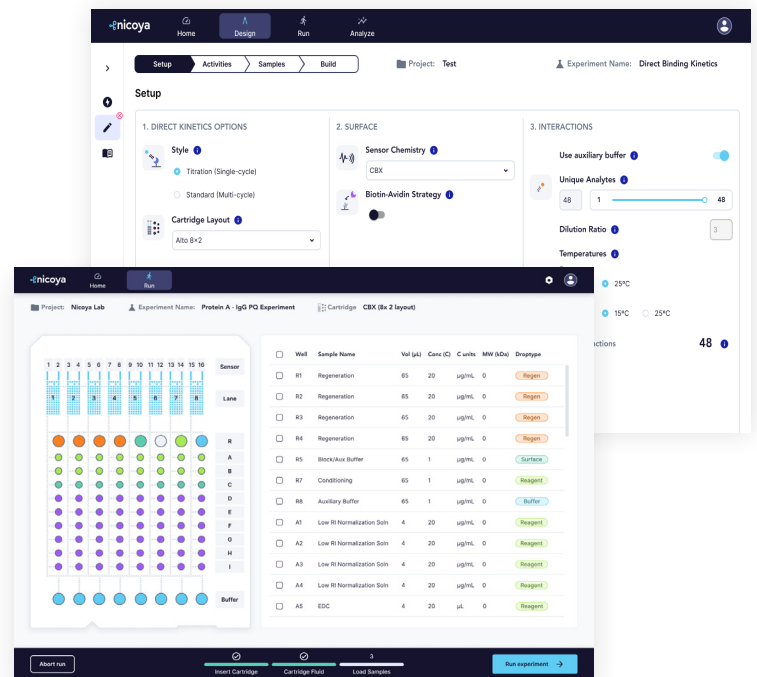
nicoya
Home
Design
Run
Analyze

Setup
Activities
Samples
Build

Project: Test
Experiment Name: Direct Binding Kinetics

Setup

1. DIRECT KINETICS OPTIONS
Style
Titration (Single-cycle)
Standard (Multi-cycle)
Cartridge Layout
Alto 8×2

2. SURFACE
Sensor Chemistry
CBX
Biotin-Avidin Strategy

3. INTERACTIONS
Use auxiliary buffer
Unique Analytes
48
1
48
Dilution Ratio
3
Temperatures
25°C
15°C
25°C
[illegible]ctions
48

nicoya
Home
Run

Project: Nicoya Lab
Experiment Name: Protein A - IgG PQ Experiment
Cartridge CBX (8x 2 layout)

1 2 3 4 5 6 7 8 9 10 11 12 13 14 15 16
1 2 3 4 5 6 7 8
Sensor
Lane
R
A
B
C
D
E
F
G
H
I
Buffer

| | Well | Sample Name | Vol (µL) | Conc (C) | C units | MW (kDa) | Droptype |
|---|---|---|---|---|---|---|---|
| | R1 | Regeneration | 65 | 20 | µg/mL | 0 | Regen |
| | R2 | Regeneration | 65 | 20 | µg/mL | 0 | Regen |
| | R3 | Regeneration | 65 | 20 | µg/mL | 0 | Regen |
| | R4 | Regeneration | 65 | 20 | µg/mL | 0 | Regen |
| | R5 | Block/Aux Buffer | 65 | 1 | µg/mL | 0 | Surface |
| | R7 | Conditioning | 65 | 1 | µg/mL | 0 | Reagent |
| | R8 | Auxiliary Buffer | 65 | 1 | µg/mL | 0 | Buffer |
| | A1 | Low RI Normalization Soln | 4 | 20 | µg/mL | 0 | Reagent |
| | A2 | Low RI Normalization Soln | 4 | 20 | µg/mL | 0 | Reagent |
| | A3 | Low RI Normalization Soln | 4 | 20 | µg/mL | 0 | Reagent |
| | A4 | Low RI Normalization Soln | 4 | 20 | µg/mL | 0 | Reagent |
| | A5 | EDC | 4 | 20 | µL | 0 | Reagent |

Abort run
Insert Cartridge
Cartridge Fluid
3
Load Samples
Run experiment